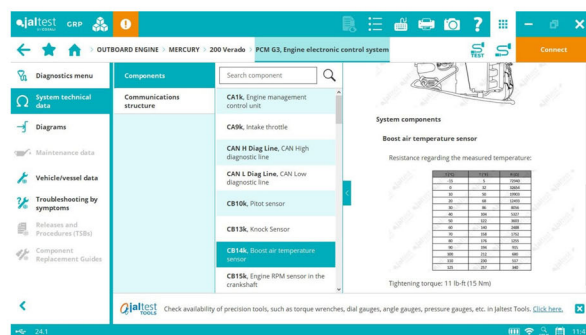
jaltest GRP

OUTBOARD ENGINE > MERCURY > 200 Verado > PCM G3, Engine electronic control system

TEST

Connect

Diagnostics menu

System technical data

Diagrams

Maintenance data

Vehicle/vessel data

Troubleshooting by symptoms

Releases and Procedures (TSBs)

Component Replacement Guides

Components

Communications structure

Search component

CA1k, Engine management control unit

CA9k, Intake throttle

CAN H Diag Line, CAN High diagnostic line

CAN L Diag Line, CAN Low diagnostic line

CB10k, Pitot sensor

CB13k, Knock Sensor

CB14k, Boost air temperature sensor

CB15k, Engine RPM sensor in the crankshaft

System components

Boost air temperature sensor

Resistance regarding the measured temperature:

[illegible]

Tightening torque: 11 lb-ft (15 Nm)

jaltest TOOLS Check availability of precision tools, such as torque wrenches, dial gauges, angle gauges, pressure gauges, etc. in Jaltest Tools. Click here.

24.1